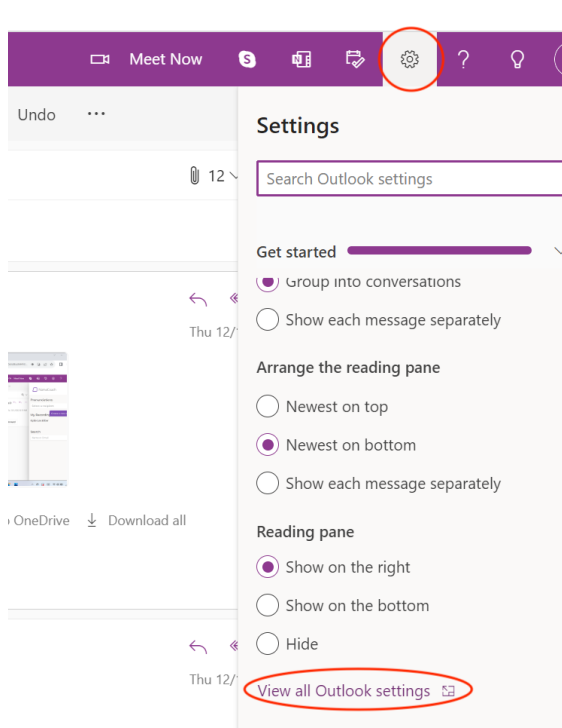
Meet Now

Undo ···

Settings

Search Outlook settings

12

Get started

Group into conversations

Show each message separately

Thu 12/

Arrange the reading pane

Newest on top

Newest on bottom

Show each message separately

OneDrive Download all

Reading pane

Show on the right

Show on the bottom

Hide

Thu 12/

View all Outlook settings